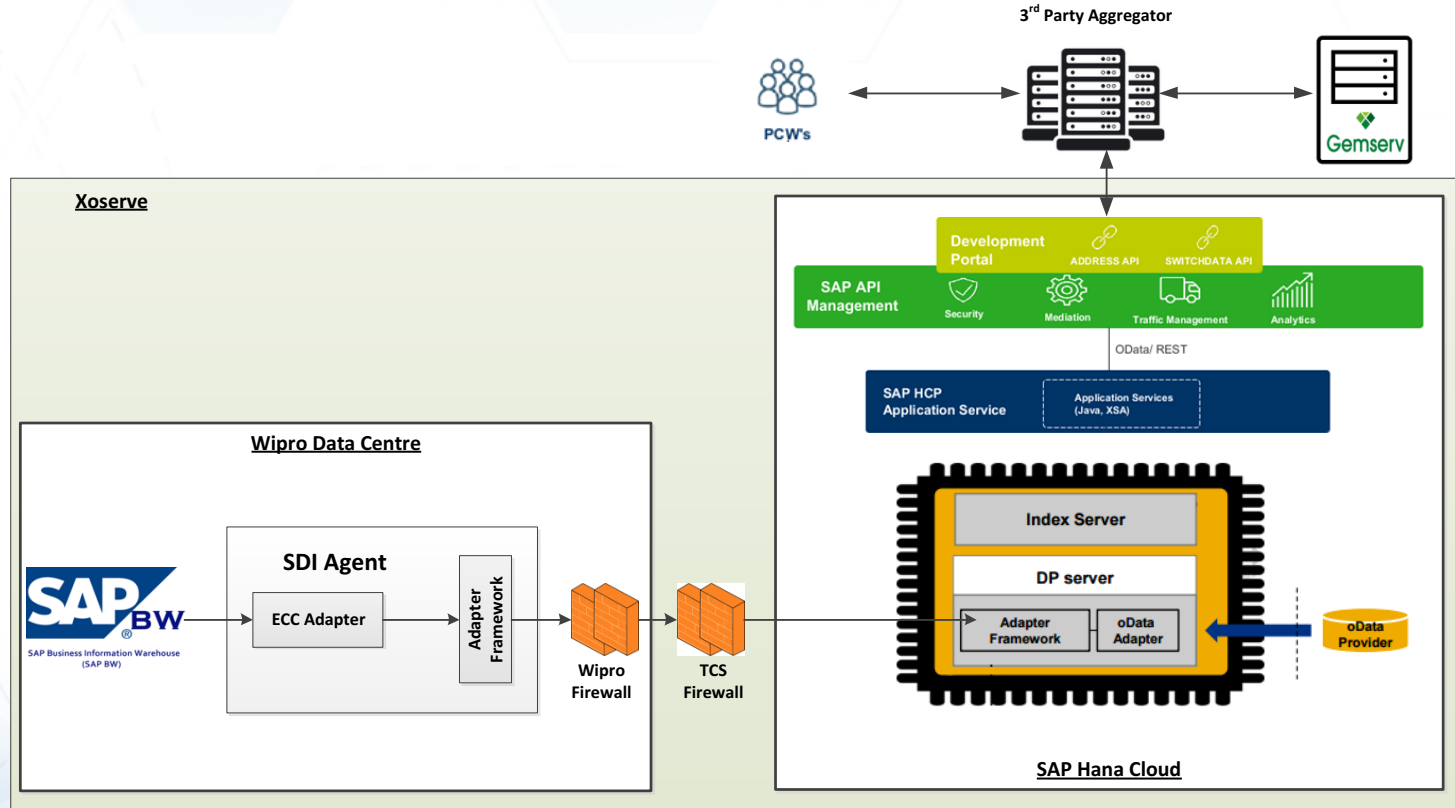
3$^{rd}$ Party Aggregator

PCW's

Gemserv

Xoserve

Development Portal

ADDRESS API

SWITCHDATA API

SAP API Management

Security

Mediation

Traffic Management

Analytics

OData/ REST

SAP HCP Application Service

Application Services (Java, XSA)

Wipro Data Centre

SDI Agent

SAP BW

SAP Business Information Warehouse (SAP BW)

ECC Adapter

Adapter Framework

Wipro Firewall

TCS Firewall

Index Server

DP server

Adapter Framework

oData Adapter

oData Provider

SAP Hana Cloud